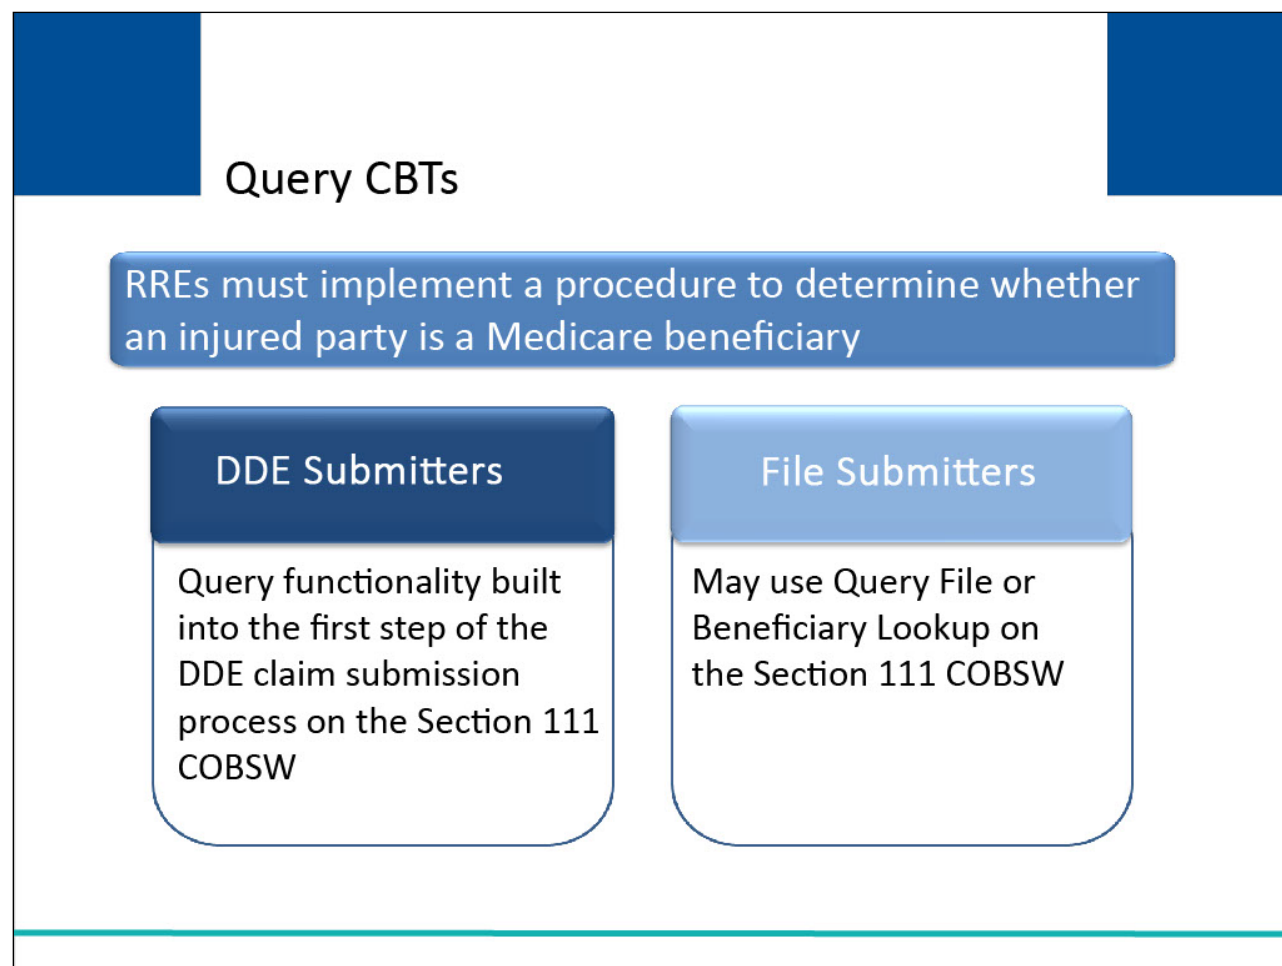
Query CBTs

RREs must implement a procedure to determine whether an injured party is a Medicare beneficiary

DDE Submitters

Query functionality built into the first step of the DDE claim submission process on the Section 111 COBSW

File Submitters

May use Query File or Beneficiary Lookup on the Section 111 COBSW